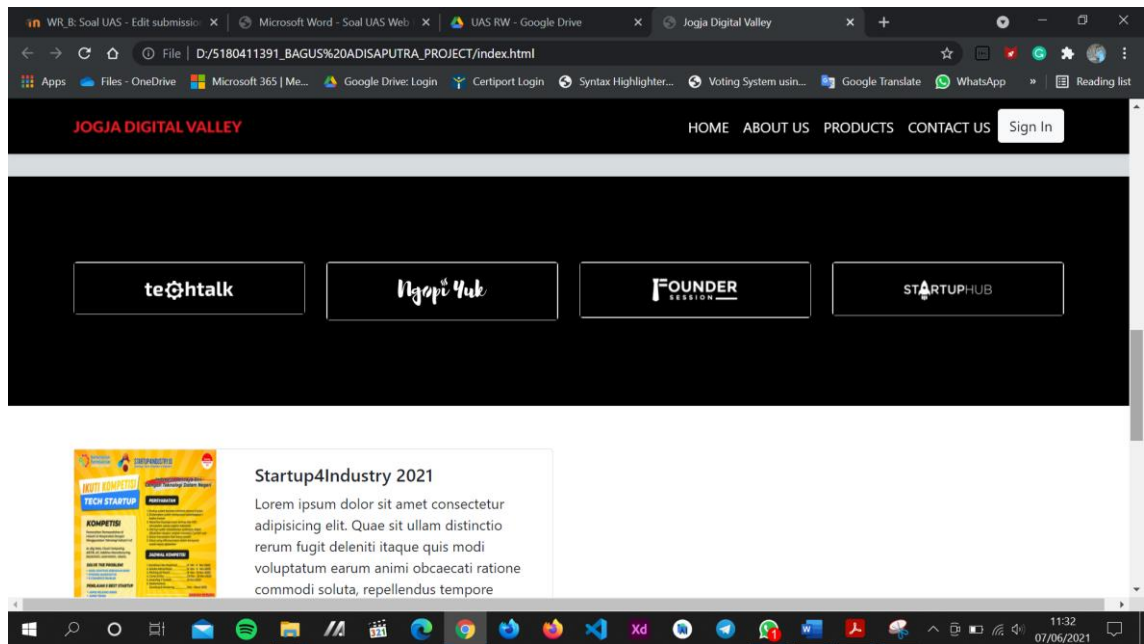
WR_B: Soal UAS - Edit submissio ×
Microsoft Word - Soal UAS Web ×
UAS RW - Google Drive ×
Jogja Digital Valley ×

File | D:/5180411391_BAGUS%20ADISAPUTRA_PROJECT/index.html

Apps  Files - OneDrive  Microsoft 365 | Me...  Google Drive: Login  Certiport Login  Syntax Highlighter...  Voting System usin...  Google Translate  WhatsApp  »  Reading list

JOGJA DIGITAL VALLEY

HOME  ABOUT US  PRODUCTS  CONTACT US  Sign In

techtalk

Ngopi Yuk

FOUNDER SESSION

STARTUPHUB

IKUTI KOMPETISI TECH STARTUP KOMPETISI

Startup4Industry 2021

Lorem ipsum dolor sit amet consectetur adipisicing elit. Quae sit ullam distinctio rerum fugit deleniti itaque quis modi voluptatum earum animi obcaecati ratione commodi soluta, repellendus tempore

11:32
07/06/2021